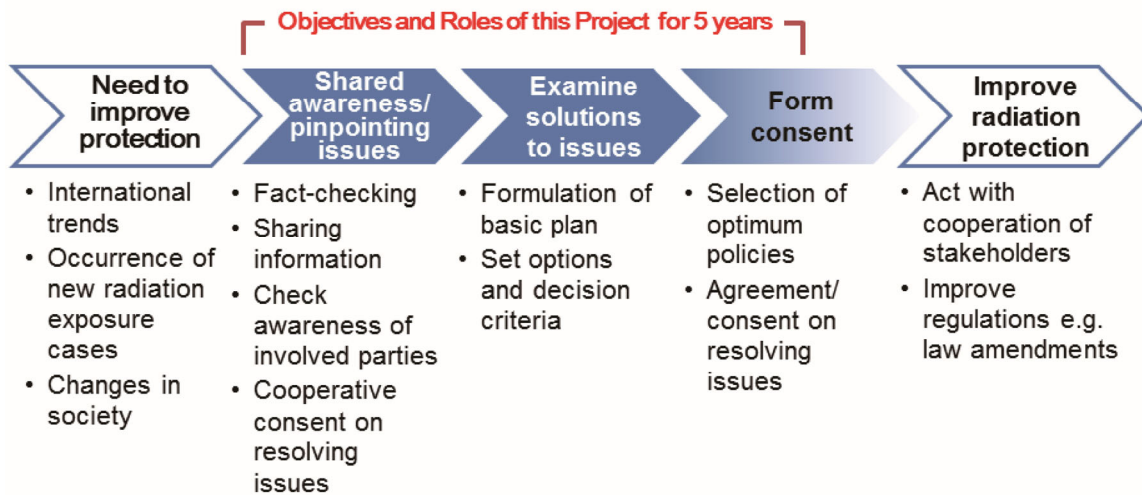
Objectives and Roles of this Project for 5 years

Need to improve protection

- International trends
- Occurrence of new radiation exposure cases
- Changes in society

Shared awareness/ pinpointing issues

- Fact-checking
- Sharing information
- Check awareness of involved parties
- Cooperative consent on resolving issues

Examine solutions to issues

- Formulation of basic plan
- Set options and decision criteria

Form consent

- Selection of optimum policies
- Agreement/ consent on resolving issues

Improve radiation protection

- Act with cooperation of stakeholders
- Improve regulations e.g. law amendments